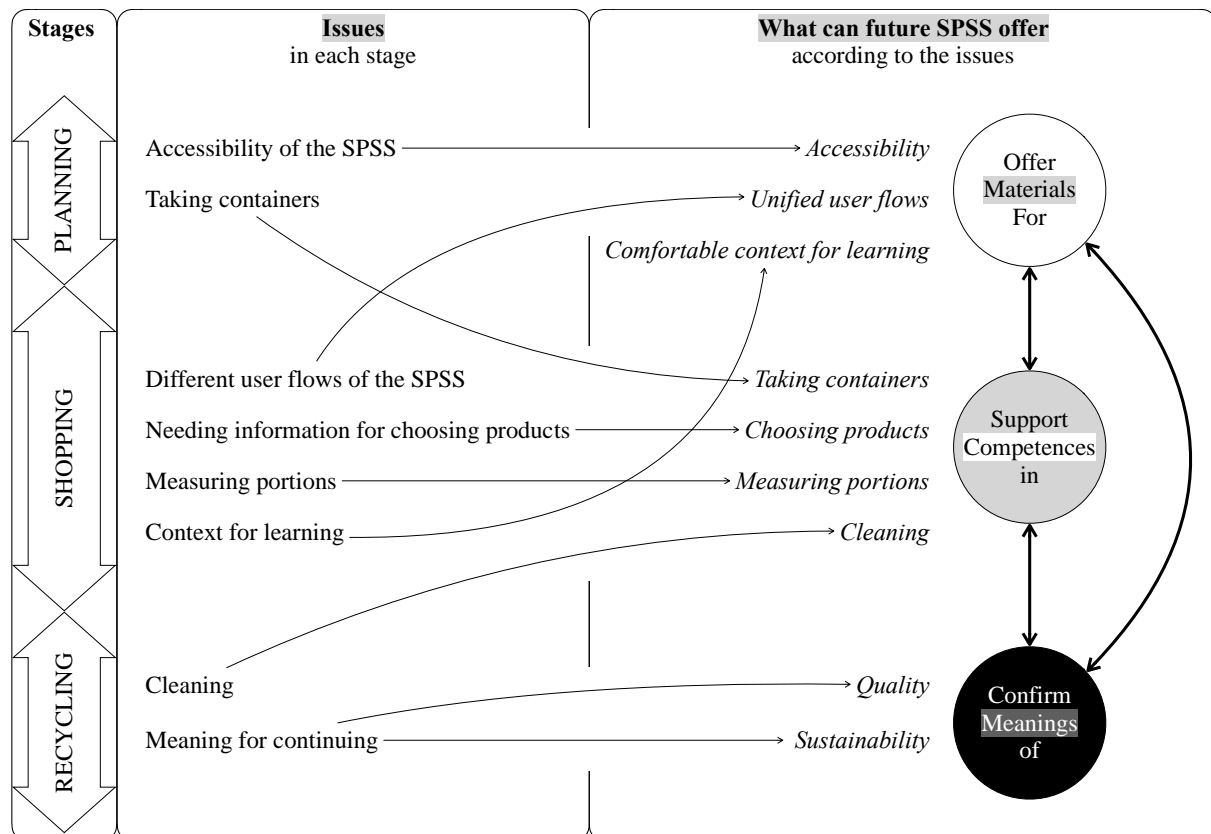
Stages

Issues
in each stage

What can future SPSS offer
according to the issues

PLANNING

SHOPPING

RECYCLING

Accessibility of the SPSS

Taking containers

Different user flows of the SPSS

Needing information for choosing products

Measuring portions

Context for learning

Cleaning

Meaning for continuing

*Accessibility*

*Unified user flows*

*Comfortable context for learning*

*Taking containers*

*Choosing products*

*Measuring portions*

*Cleaning*

*Quality*

*Sustainability*

Offer Materials For

Support Competences in

Confirm Meanings of